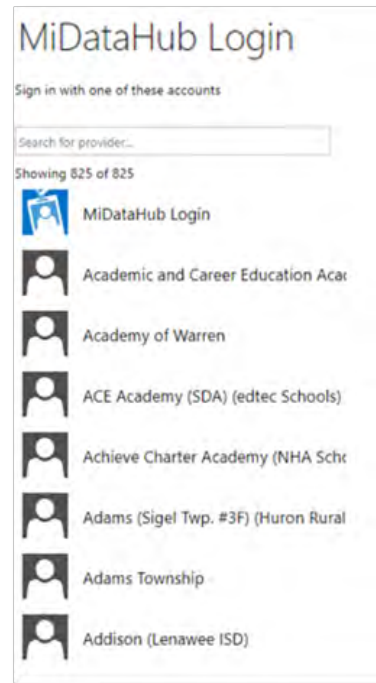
MiDataHub Login

Sign in with one of these accounts

Search for provider...

Showing 825 of 825

MiDataHub Login

Academic and Career Education Acad

Academy of Warren

ACE Academy (SDA) (edtec Schools)

Achieve Charter Academy (NHA Scho

Adams (Sigel Twp. #3F) (Huron Rural

Adams Township

Addison (Lenawee ISD)